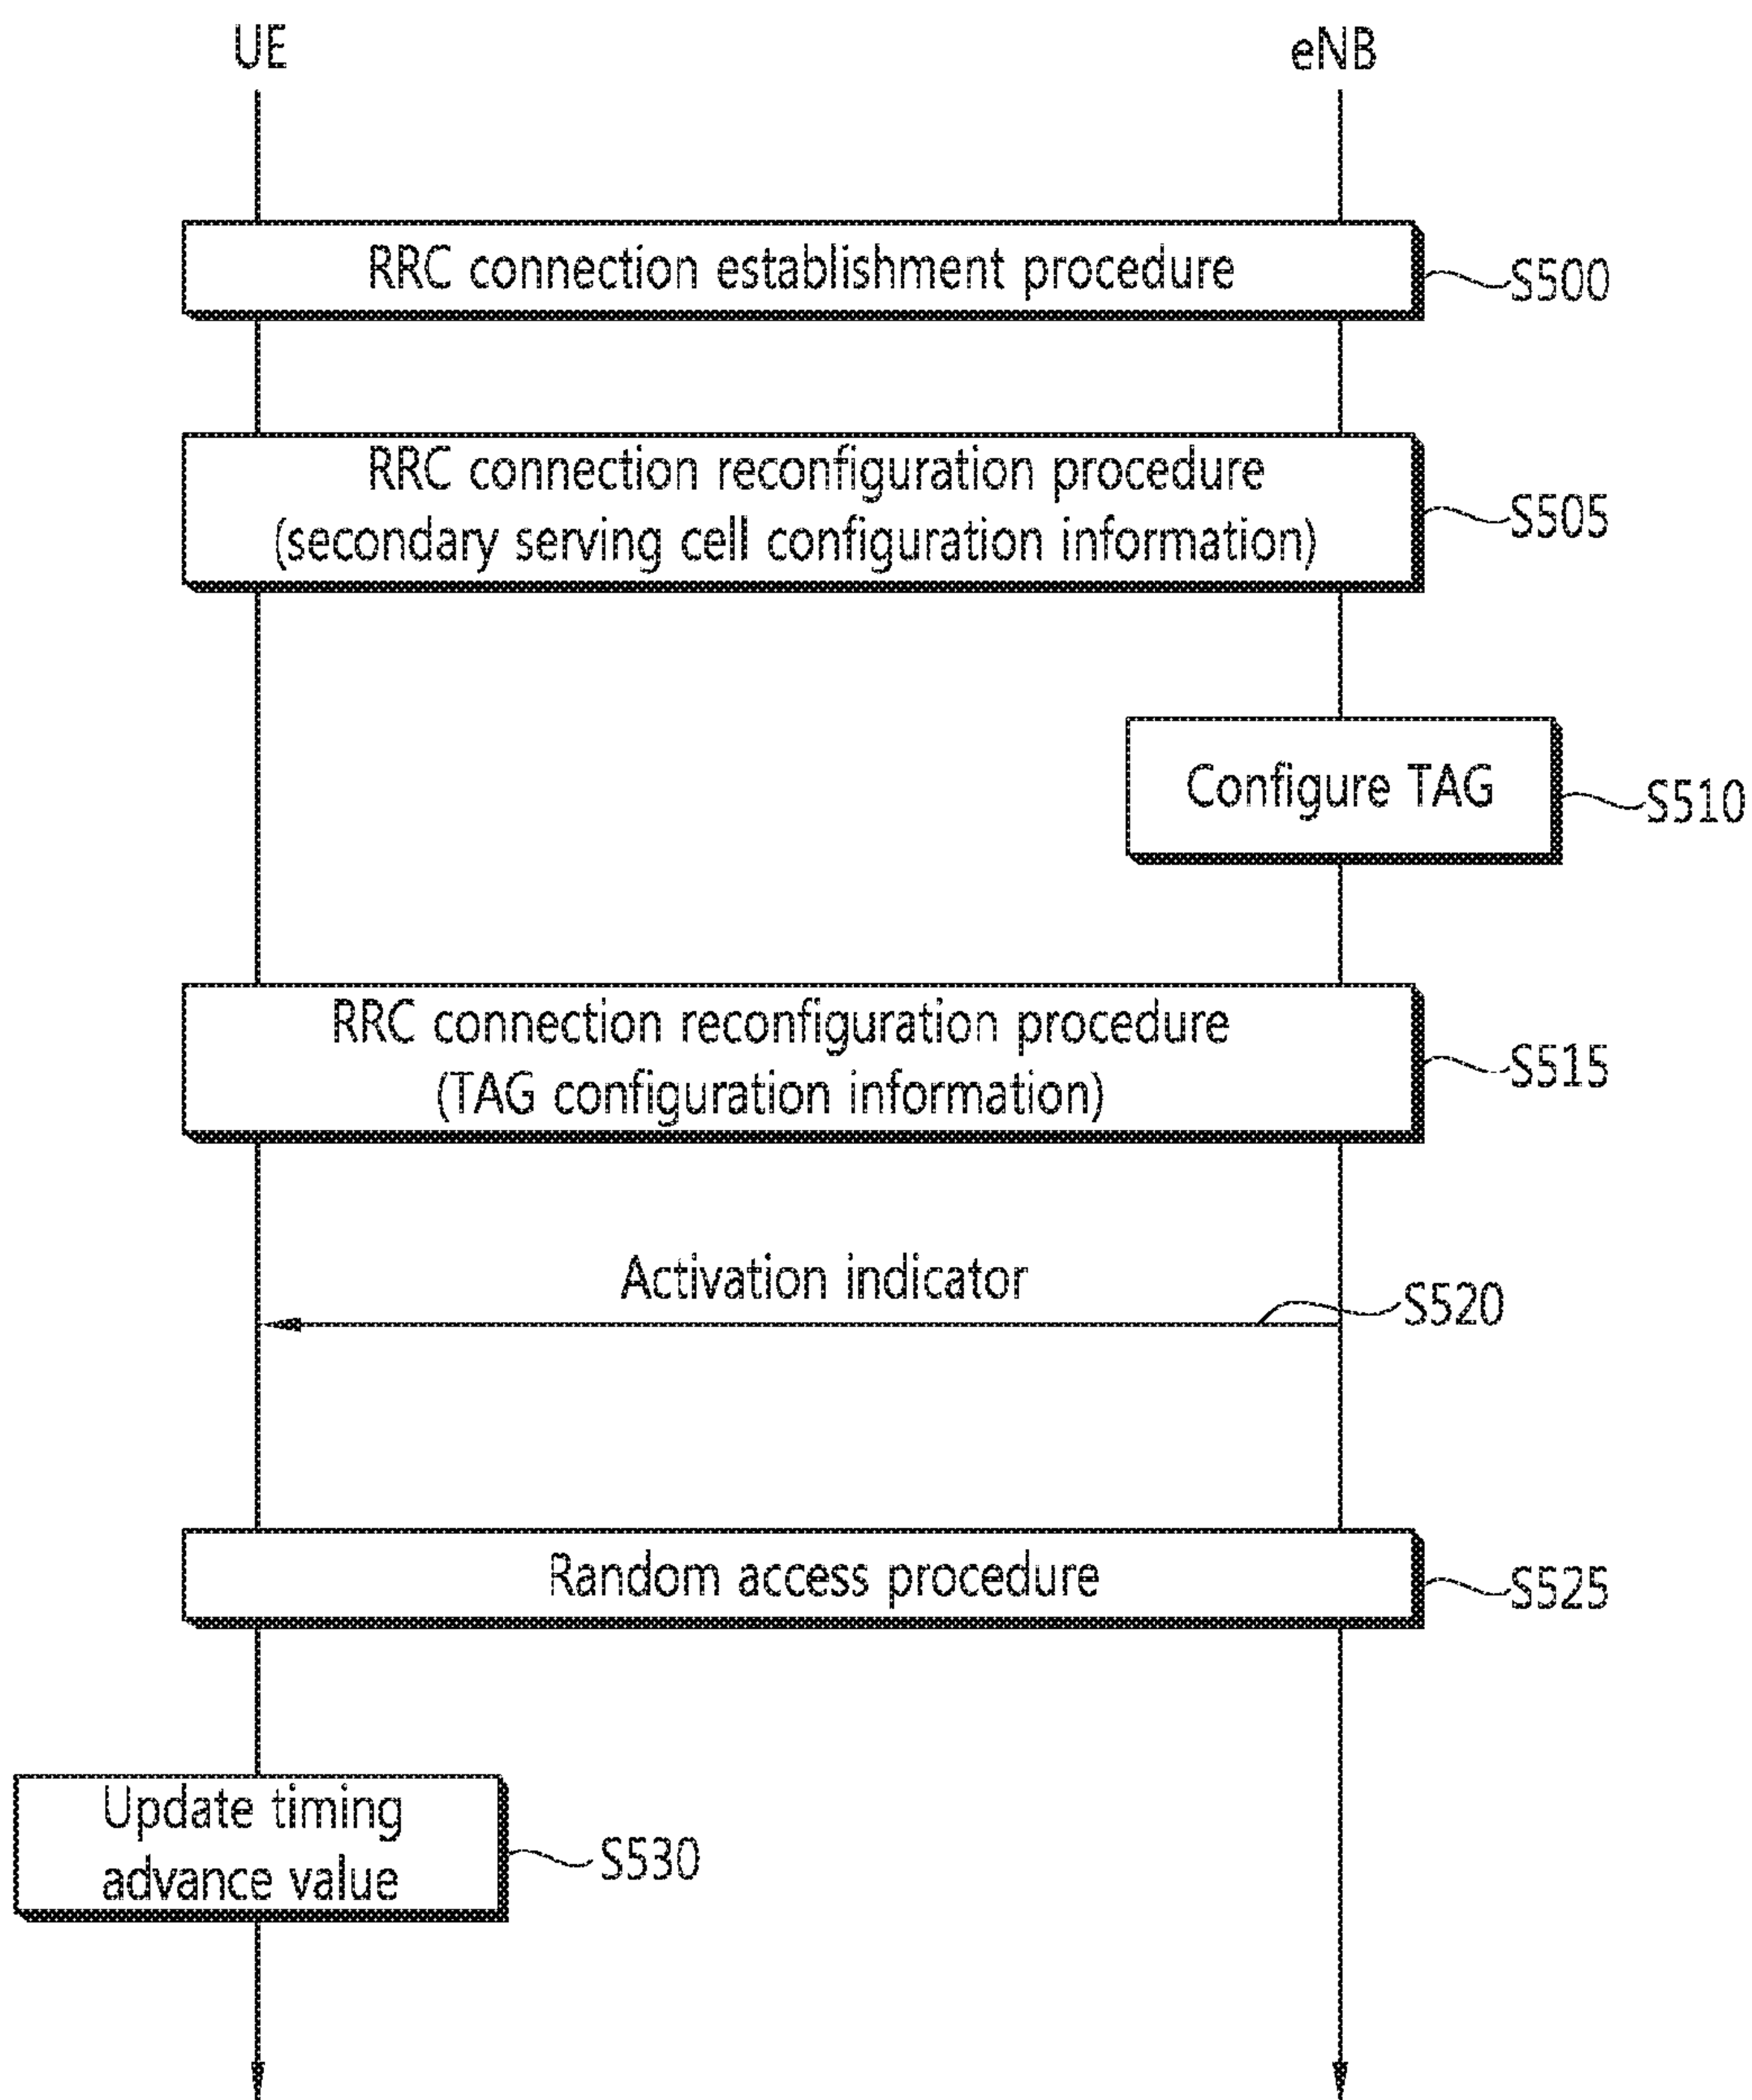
UE

eNB

RRC connection establishment procedure

S500

RRC connection reconfiguration procedure (secondary serving cell configuration information)

S505

Configure TAG

S510

RRC connection reconfiguration procedure (TAG configuration information)

S515

Activation indicator

S520

Random access procedure

S525

Update timing advance value

S530